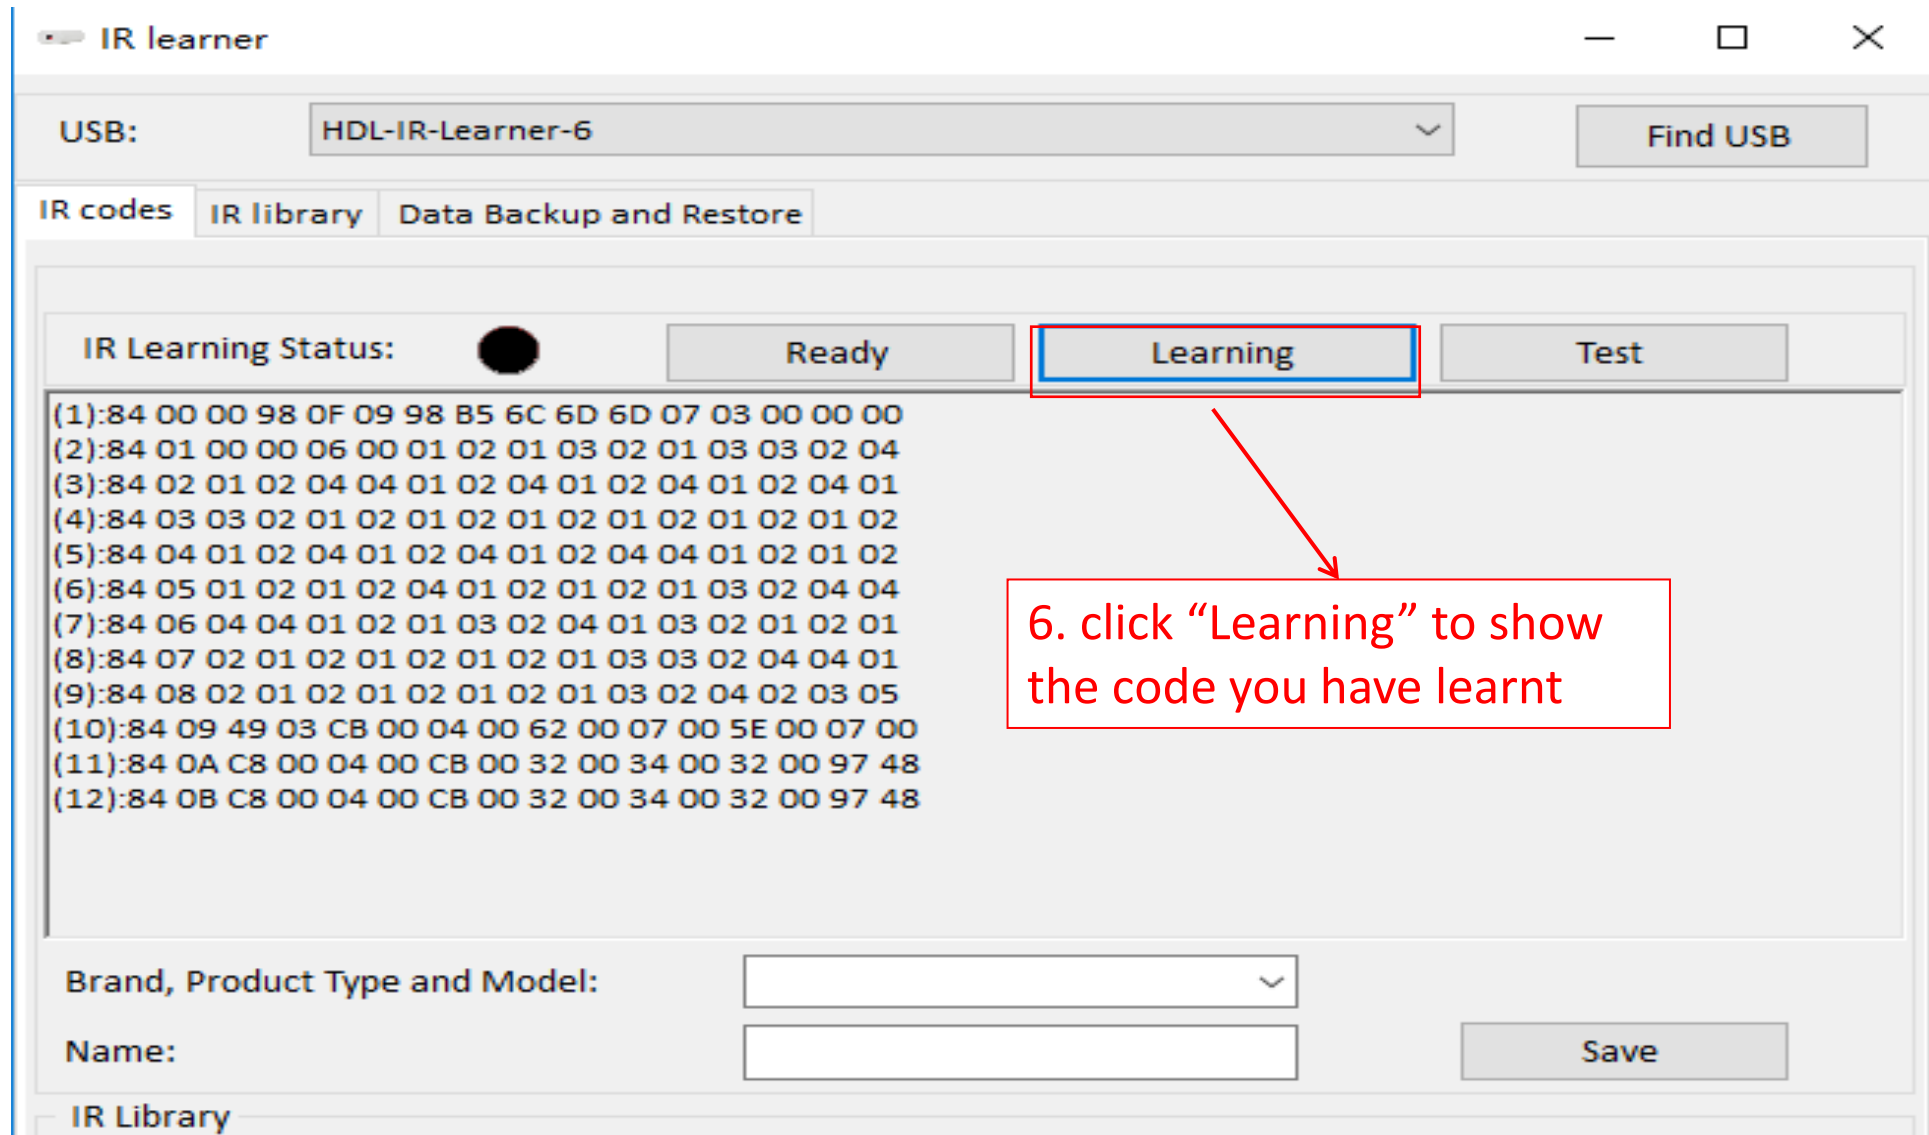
IR learner

USB: HDL-IR-Learner-6 Find USB

IR codes IR library Data Backup and Restore

IR Learning Status: Ready Learning Test

(1):84 00 00 98 0F 09 98 B5 6C 6D 6D 07 03 00 00 00
(2):84 01 00 00 06 00 01 02 01 03 02 01 03 03 02 04
(3):84 02 01 02 04 04 01 02 04 01 02 04 01 02 04 01
(4):84 03 03 02 01 02 01 02 01 02 01 02 01 02 01 02
(5):84 04 01 02 04 01 02 04 01 02 04 04 01 02 01 02
(6):84 05 01 02 01 02 04 01 02 01 02 01 03 02 04 04
(7):84 06 04 04 01 02 01 03 02 04 01 03 02 01 02 01
(8):84 07 02 01 02 01 02 01 02 01 03 03 02 04 04 01
(9):84 08 02 01 02 01 02 01 02 01 03 02 04 02 03 05
(10):84 09 49 03 CB 00 04 00 62 00 07 00 5E 00 07 00
(11):84 0A C8 00 04 00 CB 00 32 00 34 00 32 00 97 48
(12):84 0B C8 00 04 00 CB 00 32 00 34 00 32 00 97 48

6. click “Learning” to show the code you have learnt

Brand, Product Type and Model:

Name: Save

IR Library